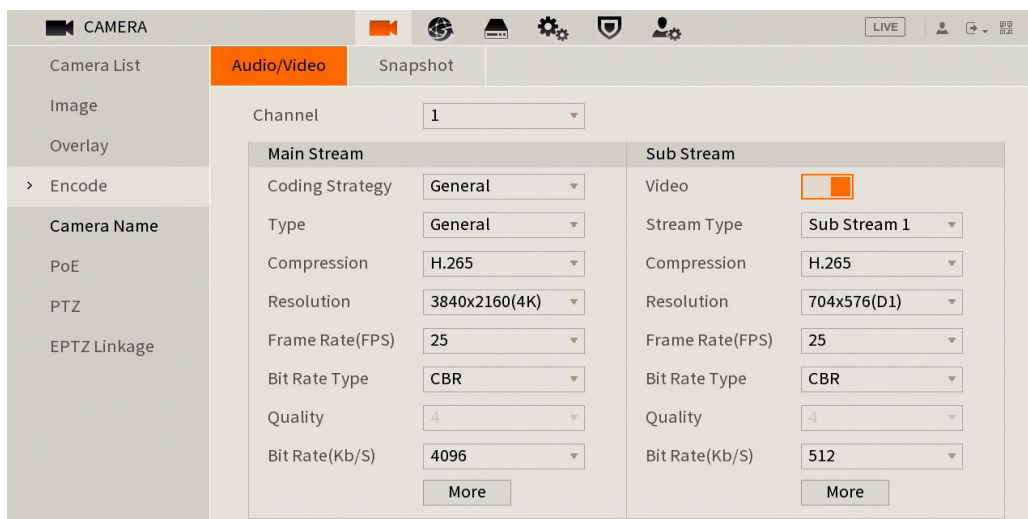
CAMERA

LIVE

Camera List
Image
Overlay
> Encode
Camera Name
PoE
PTZ
EPTZ Linkage

Audio/Video | Snapshot

Channel 1

Main Stream
Coding Strategy General
Type General
Compression H.265
Resolution 3840x2160(4K)
Frame Rate(FPS) 25
Bit Rate Type CBR
Quality 4
Bit Rate(Kb/S) 4096
More

Sub Stream
Video
Stream Type Sub Stream 1
Compression H.265
Resolution 704x576(D1)
Frame Rate(FPS) 25
Bit Rate Type CBR
Quality 4
Bit Rate(Kb/S) 512
More